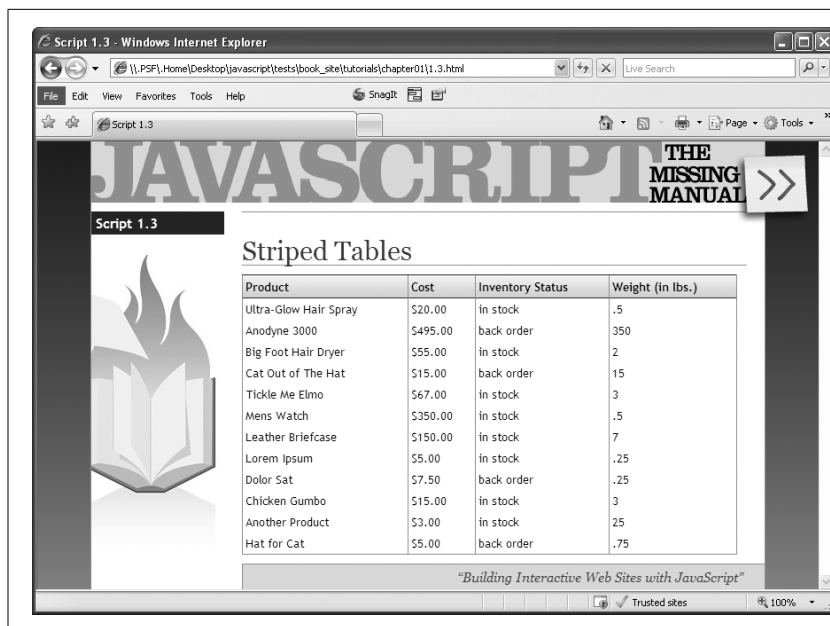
Script 1.3 - Windows Internet Explorer

\\.PSF\.Home\Desktop\javascript\tests\book_site\tutorials\chapter01\1.3.html

Live Search

File Edit View Favorites Tools Help

SnagIt

Script 1.3

Page Tools

JAVASCRIPT THE MISSING MANUAL

Script 1.3

Striped Tables

| Product | Cost | Inventory Status | Weight (in lbs.) |
|---|---|---|---|
| Ultra-Glow Hair Spray | $20.00 | in stock | .5 |
| Anodyne 3000 | $495.00 | back order | 350 |
| Big Foot Hair Dryer | $55.00 | in stock | 2 |
| Cat Out of The Hat | $15.00 | back order | 15 |
| Tickle Me Elmo | $67.00 | in stock | 3 |
| Mens Watch | $350.00 | in stock | .5 |
| Leather Briefcase | $150.00 | in stock | 7 |
| Lorem Ipsum | $5.00 | in stock | .25 |
| Dolor Sat | $7.50 | back order | .25 |
| Chicken Gumbo | $15.00 | in stock | 3 |
| Another Product | $3.00 | in stock | 25 |
| Hat for Cat | $5.00 | back order | .75 |

"Building Interactive Web Sites with JavaScript"

Trusted sites

100%